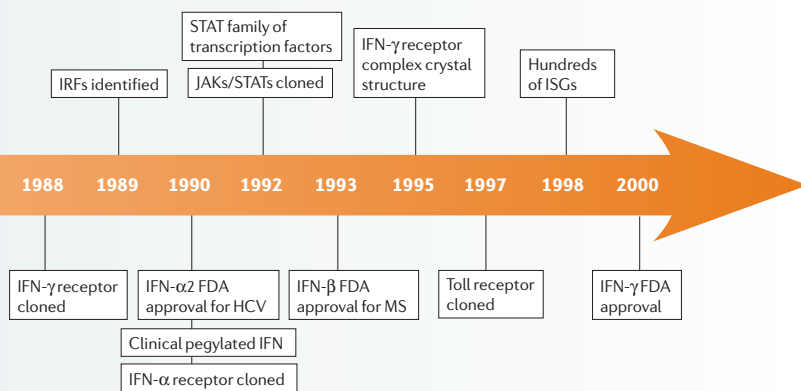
STAT family of transcription factors

JAKs/STATs cloned

IRFs identified

IFN-γ receptor complex crystal structure

Hundreds of ISGs

1988 1989 1990 1992 1993 1995 1997 1998 2000

IFN-γ receptor cloned

IFN-α2 FDA approval for HCV

Clinical pegylated IFN

IFN-α receptor cloned

IFN-β FDA approval for MS

Toll receptor cloned

IFN-γ FDA approval